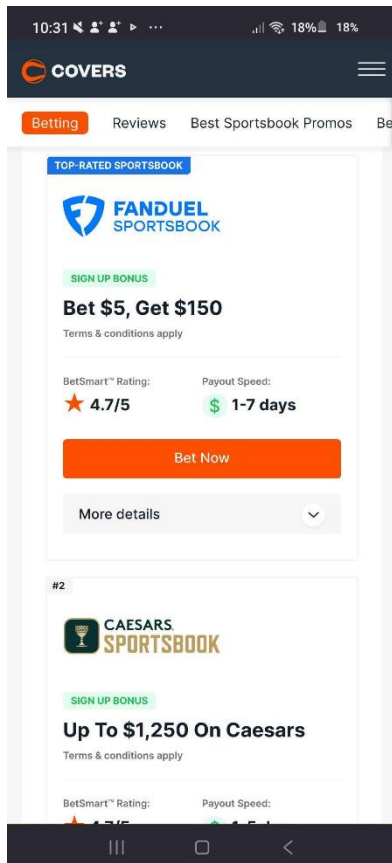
10:31 ··· 18% 18%

COVERS

Betting Reviews Best Sportsbook Promos Be

TOP-RATED SPORTSBOOK

FANDUEL SPORTSBOOK

SIGN UP BONUS

Bet $5, Get $150

Terms & conditions apply

BetSmart™ Rating: 4.7/5

Payout Speed: 1-7 days

Bet Now

More details

#2

CAESARS SPORTSBOOK

SIGN UP BONUS

Up To $1,250 On Caesars

Terms & conditions apply

BetSmart™ Rating: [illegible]

Payout Speed: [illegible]